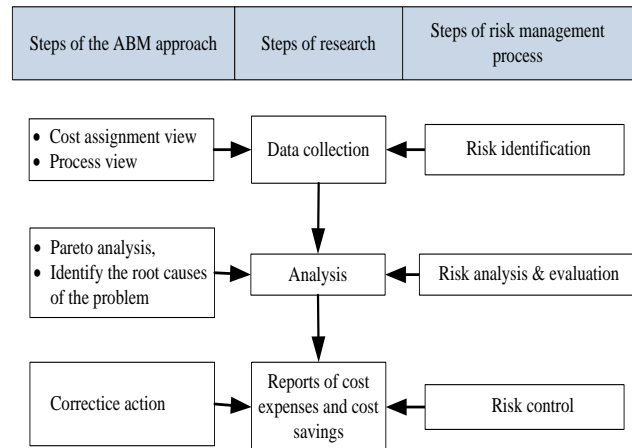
| Steps of the ABM approach | Steps of research | Steps of risk management process |
|---|---|---|

- Cost assignment view
- Process view

Data collection

Risk identification

- Pareto analysis,
- Identify the root causes of the problem

Analysis

Risk analysis & evaluation

Correctice action

Reports of cost expenses and cost savings

Risk control